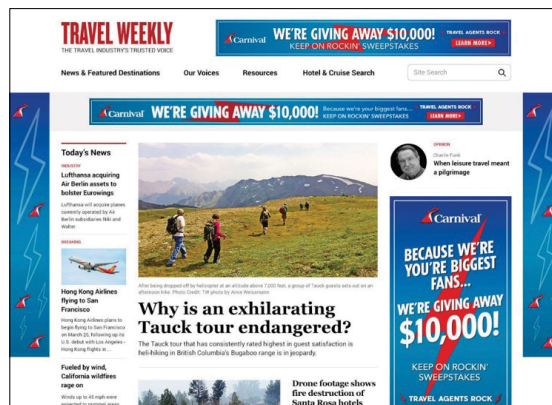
TRAVEL WEEKLY
THE TRAVEL INDUSTRY'S TRUSTED VOICE

Carnival WE'RE GIVING AWAY $10,000! KEEP ON ROCKIN' SWEEPSTAKES TRAVEL AGENTS ROCK LEARN MORE>

News & Featured Destinations Our Voices Resources Hotel & Cruise Search Site Search

Carnival WE'RE GIVING AWAY $10,000! Because we're your biggest fans... KEEP ON ROCKIN' SWEEPSTAKES TRAVEL AGENTS ROCK LEARN MORE>

Today's News

INDUSTRY
Lufthansa acquiring Air Berlin assets to bolster Eurowings

Lufthansa will acquire planes currently operated by Air Berlin subsidiaries Niki and Walter.

BREAKING
Hong Kong Airlines flying to San Francisco

Hong Kong Airlines plans to begin flying to San Francisco on March 25, following up its U.S. debut with Los Angeles. Hong Kong flights in ...

Fueled by wind, California wildfires rage on

Winds up to 45 mph were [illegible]

After being dropped off by helicopter at an altitude above 7,000 feet, a group of Tauck guests sets out on an afternoon hike. Photo Credit: TW photo by Anne Weissmann

Why is an exhilarating Tauck tour endangered?

The Tauck tour that has consistently rated highest in guest satisfaction is heli-hiking in British Columbia's Bugaboo range is in jeopardy.

Drone footage shows fire destruction of Santa Rosa hotels

OPINION
Charlie Funk
When leisure travel meant a pilgrimage

Carnival
BECAUSE WE'RE YOU'RE BIGGEST FANS...
WE'RE GIVING AWAY $10,000!
KEEP ON ROCKIN' SWEEPSTAKES
TRAVEL AGENTS ROCK